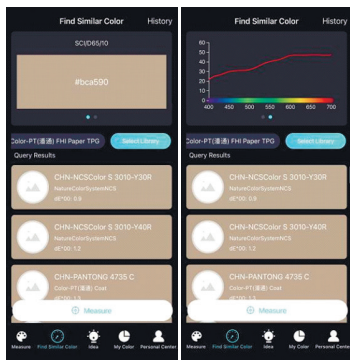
Find Similar Color History

SCI/D65/10

#bca590

Color-PT(潘通) FHI Paper TPG Select Library

Query Results

CHN-NCSColor S 3010-Y30R
NatureColorSystem®NCS
dE*00: 0.8

CHN-NCSColor S 3010-Y40R
NatureColorSystem®NCS
dE*00: 1.2

CHN-PANTONG 4735 C
Color-PT(潘通) Coat
dE*00: 1.5

Measure

Measure Find Similar Color Idea My Color Personal Center

Find Similar Color History

60
50
40
30
20
10
0
400 450 500 550 600 650 700

Color-PT(潘通) FHI Paper TPG Select Library

Query Results

CHN-NCSColor S 3010-Y30R
NatureColorSystem®NCS
dE*00: 0.8

CHN-NCSColor S 3010-Y40R
NatureColorSystem®NCS
dE*00: 1.2

CHN-PANTONG 4735 C
Color-PT(潘通) Coat
dE*00: 1.5

Measure

Measure Find Similar Color Idea My Color Personal Center